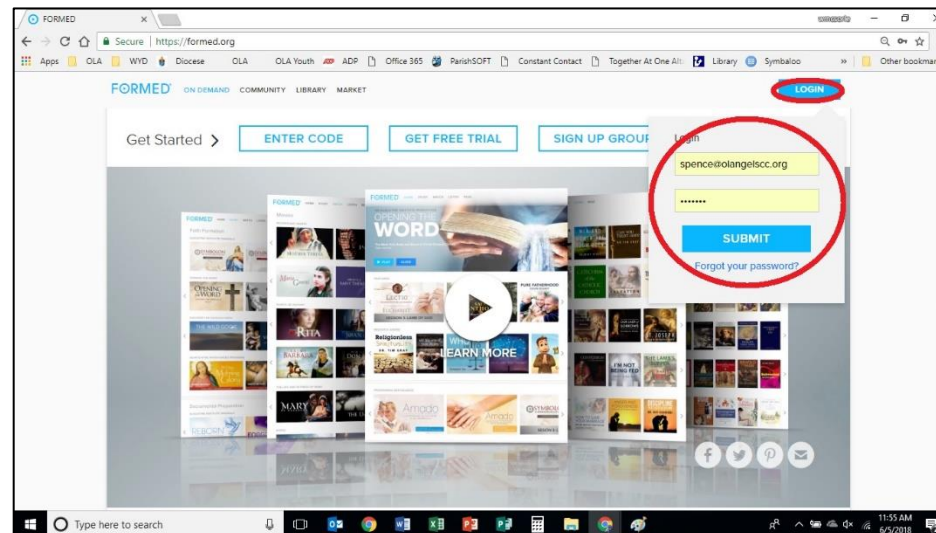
FORMED

Secure | https://formed.org

Apps OLA WYD Diocese OLA OLA Youth ADP Office 365 ParishSOFT Constant Contact Together At One Alt Library Symbaloo » Other bookmar

FORMED ON DEMAND COMMUNITY LIBRARY MARKET

LOGIN

Get Started >

ENTER CODE

GET FREE TRIAL

SIGN UP GROUP

Login

spence@olangelscc.org

•••••••

SUBMIT

Forgot your password?

OPENING THE WORD

RITA

LEARN MORE

MARY

REBORN

Religionless

Amado

I'M NOT BEING FED

Type here to search

11:55 AM
6/5/2018